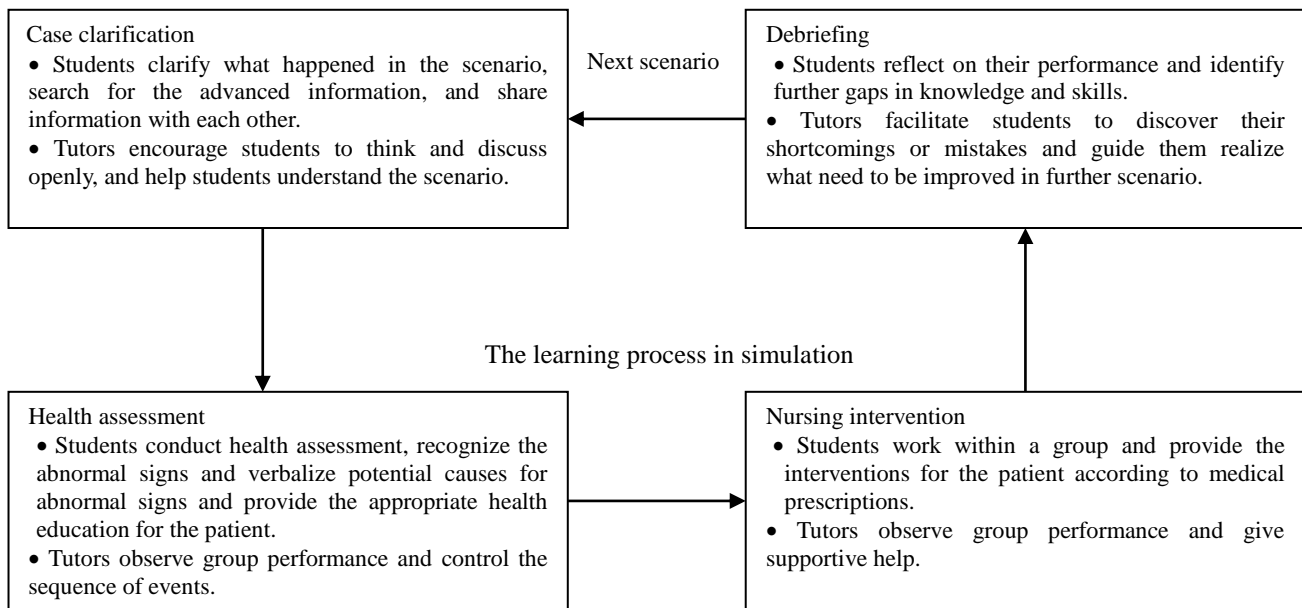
Case clarification

• Students clarify what happened in the scenario, search for the advanced information, and share information with each other.

• Tutors encourage students to think and discuss openly, and help students understand the scenario.

Next scenario

Debriefing

• Students reflect on their performance and identify further gaps in knowledge and skills.

• Tutors facilitate students to discover their shortcomings or mistakes and guide them realize what need to be improved in further scenario.

The learning process in simulation

Health assessment

• Students conduct health assessment, recognize the abnormal signs and verbalize potential causes for abnormal signs and provide the appropriate health education for the patient.

• Tutors observe group performance and control the sequence of events.

Nursing intervention

• Students work within a group and provide the interventions for the patient according to medical prescriptions.

• Tutors observe group performance and give supportive help.